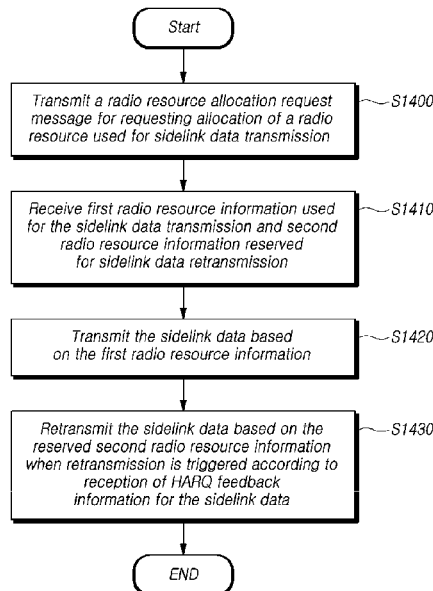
Start

Transmit a radio resource allocation request message for requesting allocation of a radio resource used for sidelink data transmission

S1400

Receive first radio resource information used for the sidelink data transmission and second radio resource information reserved for sidelink data retransmission

S1410

Transmit the sidelink data based on the first radio resource information

S1420

Retransmit the sidelink data based on the reserved second radio resource information when retransmission is triggered according to reception of HARQ feedback information for the sidelink data

S1430

END